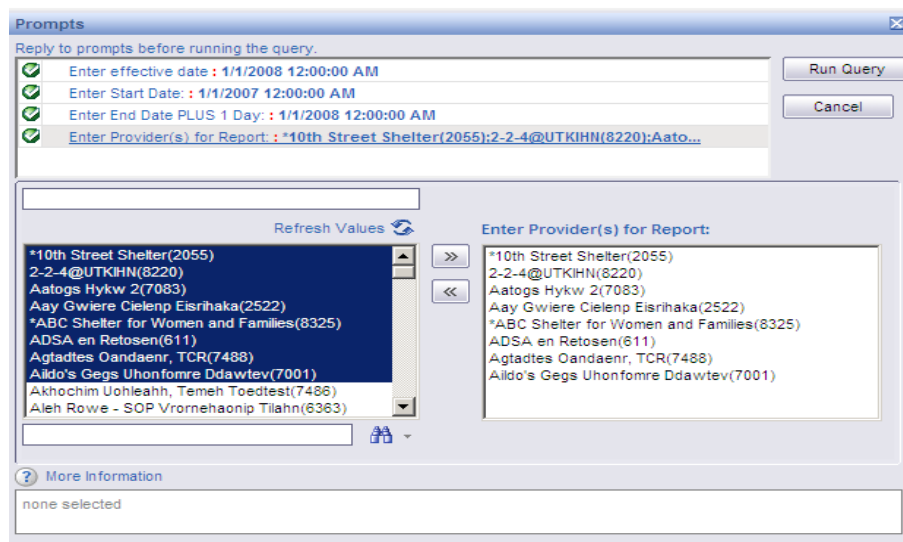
Prompts

Reply to prompts before running the query.

Enter effective date : 1/1/2008 12:00:00 AM

Enter Start Date: : 1/1/2007 12:00:00 AM

Enter End Date PLUS 1 Day: : 1/1/2008 12:00:00 AM

Enter Provider(s) for Report: : *10th Street Shelter(2055):2-2-4@UTKIHN(8220):Aato...

Run Query

Cancel

Refresh Values

*10th Street Shelter(2055)
2-2-4@UTKIHN(8220)
Aatogs Hykw 2(7083)
Aay Gwiere Cielenp Eisrihaka(2522)
*ABC Shelter for Women and Families(8325)
ADSA en Retosen(611)
Agtadtes Oandaenr, TCR(7488)
Aildo's Gegs Uhonfomre Ddawtev(7001)
Akhochim Uohleahh, Temeh Toedtest(7486)
Aleh Rowe - SOP Vrornehaonip Tilahn(6363)

»

«

Enter Provider(s) for Report:

*10th Street Shelter(2055)
2-2-4@UTKIHN(8220)
Aatogs Hykw 2(7083)
Aay Gwiere Cielenp Eisrihaka(2522)
*ABC Shelter for Women and Families(8325)
ADSA en Retosen(611)
Agtadtes Oandaenr, TCR(7488)
Aildo's Gegs Uhonfomre Ddawtev(7001)

More Information

none selected